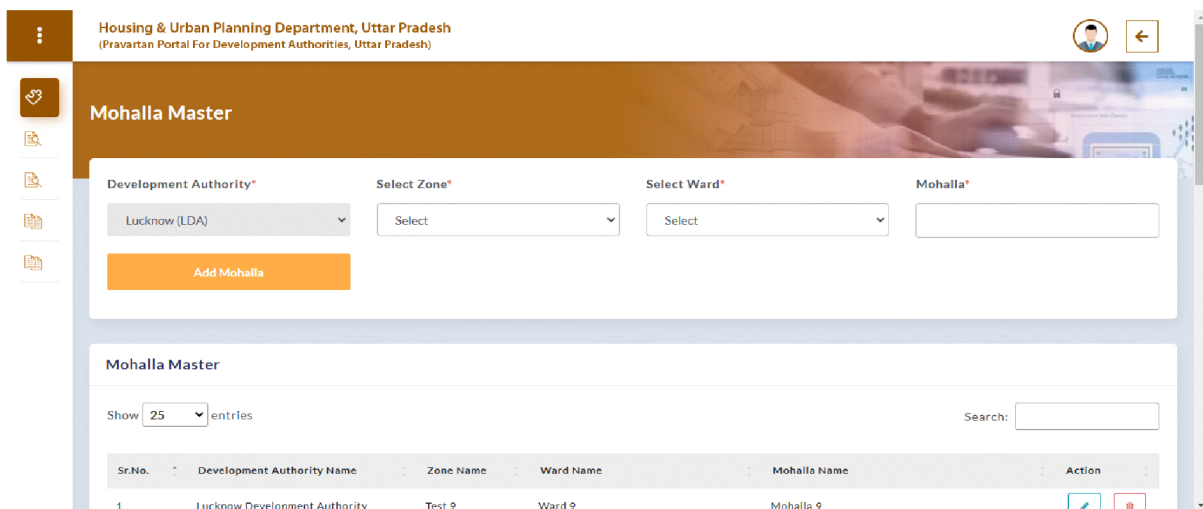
Housing & Urban Planning Department, Uttar Pradesh
(Pravartan Portal For Development Authorities, Uttar Pradesh)

Mohalla Master

Development Authority*
Lucknow (LDA)

Select Zone*
Select

Select Ward*
Select

Mohalla*

Add Mohalla

Mohalla Master

Show 25 entries

Search:

| Sr.No. | Development Authority Name | Zone Name | Ward Name | Mohalla Name | Action |
|---|---|---|---|---|---|
| 1 | Lucknow Development Authority | Test 9 | Ward 9 | Mohalla 9 | |